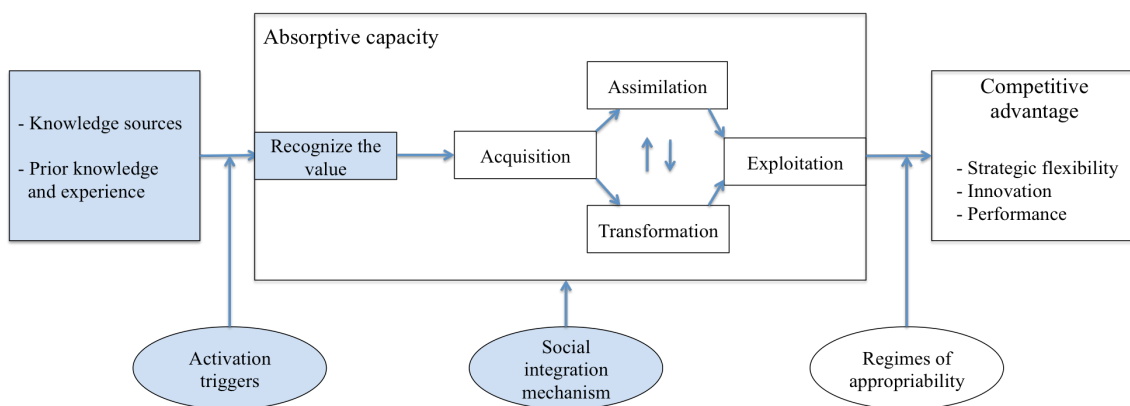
- Knowledge sources

- Prior knowledge and experience

Absorptive capacity

Recognize the value

Acquisition

Assimilation

Transformation

Exploitation

Competitive advantage

- Strategic flexibility
- Innovation
- Performance

Activation triggers

Social integration mechanism

Regimes of appropriability